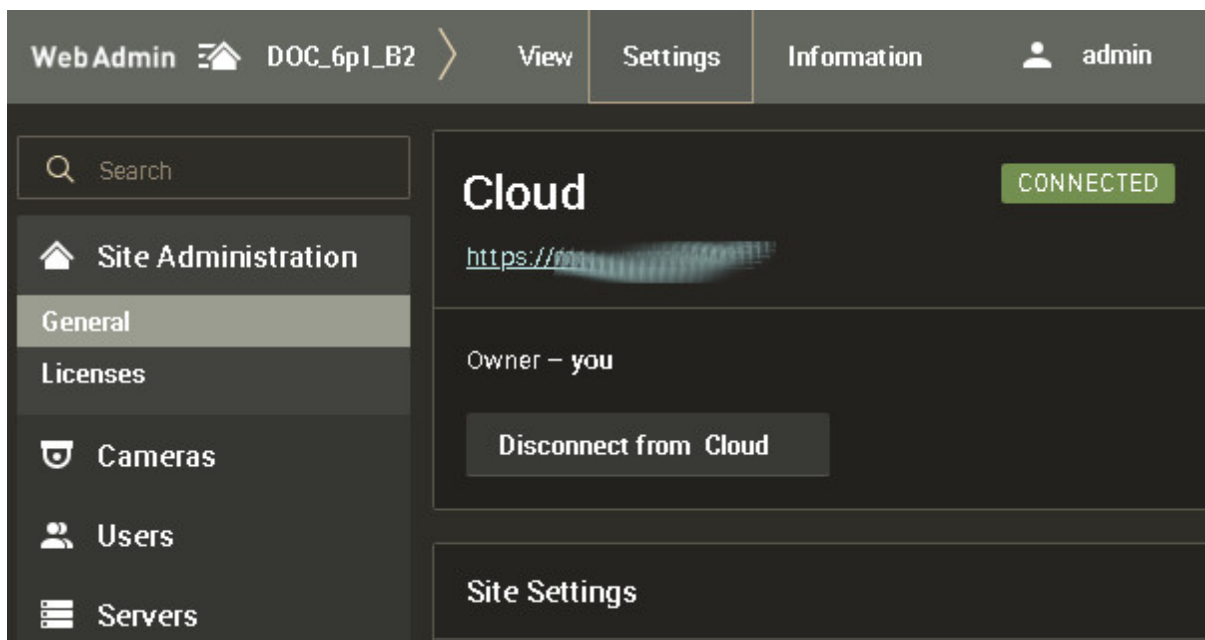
WebAdmin DOC_6p1_B2 View Settings Information admin

Search

Site Administration

General

Licenses

Cameras

Users

Servers

Cloud

CONNECTED

https://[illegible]

Owner – you

Disconnect from Cloud

Site Settings